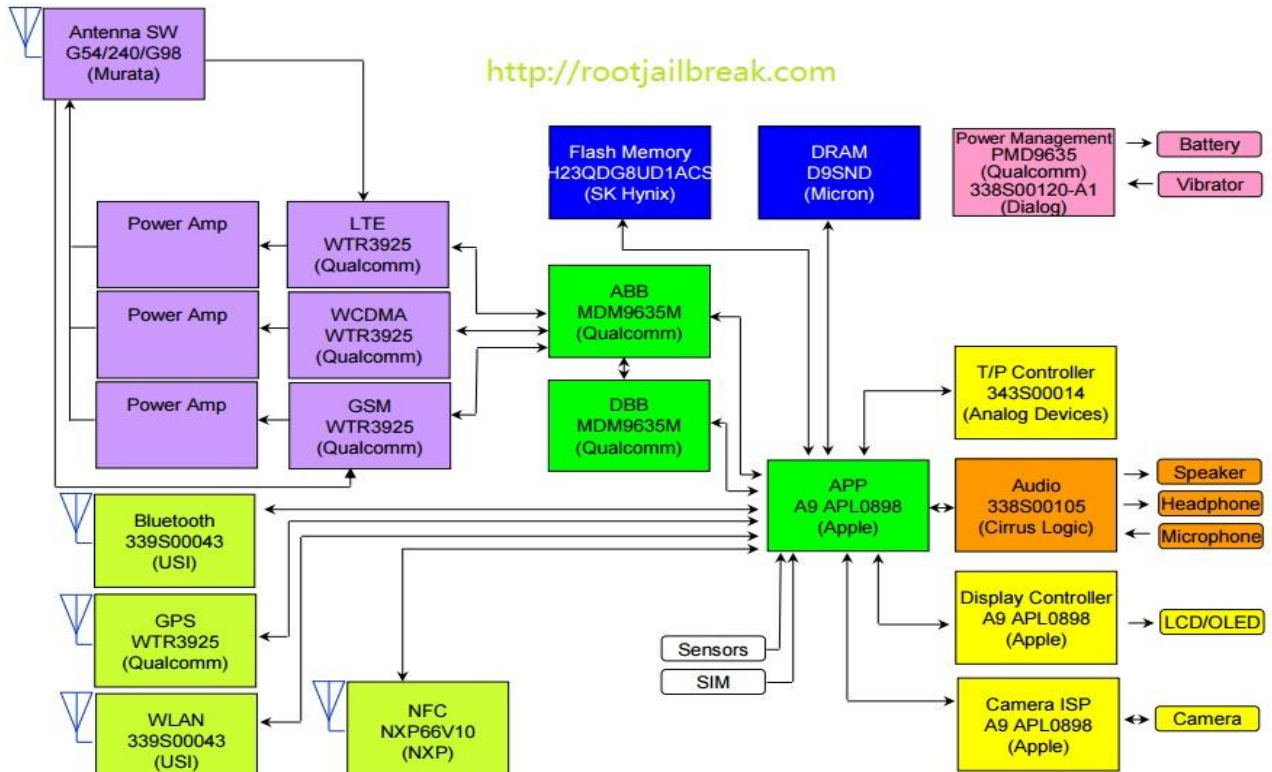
Antenna SW
G54/240/G98
(Murata)

http://rootjailbreak.com

Flash Memory
H23QDG8UD1ACS
(SK Hynix)

DRAM
D9SND
(Micron)

Power Management
PMD9635
(Qualcomm)
338S00120-A1
(Dialog)

Battery

Vibrator

Power Amp

LTE
WTR3925
(Qualcomm)

Power Amp

WCDMA
WTR3925
(Qualcomm)

ABB
MDM9635M
(Qualcomm)

Power Amp

GSM
WTR3925
(Qualcomm)

DBB
MDM9635M
(Qualcomm)

T/P Controller
343S00014
(Analog Devices)

APP
A9 APL0898
(Apple)

Audio
338S00105
(Cirrus Logic)

Speaker

Headphone

Microphone

Bluetooth
339S00043
(USI)

GPS
WTR3925
(Qualcomm)

Display Controller
A9 APL0898
(Apple)

LCD/OLED

Sensors

SIM

WLAN
339S00043
(USI)

NFC
NXP66V10
(NXP)

Camera ISP
A9 APL0898
(Apple)

Camera